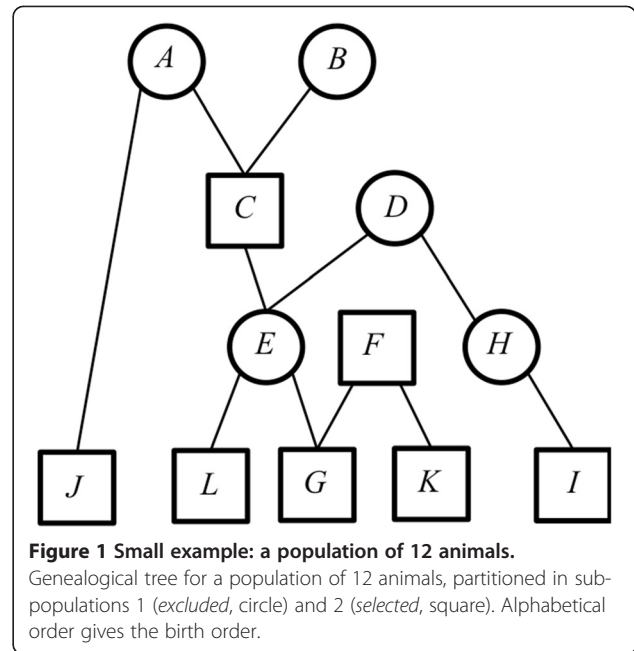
A B C D E F H J L G K I

**Figure 1 Small example: a population of 12 animals.**
Genealogical tree for a population of 12 animals, partitioned in subpopulations 1 (*excluded*, circle) and 2 (*selected*, square). Alphabetical order gives the birth order.